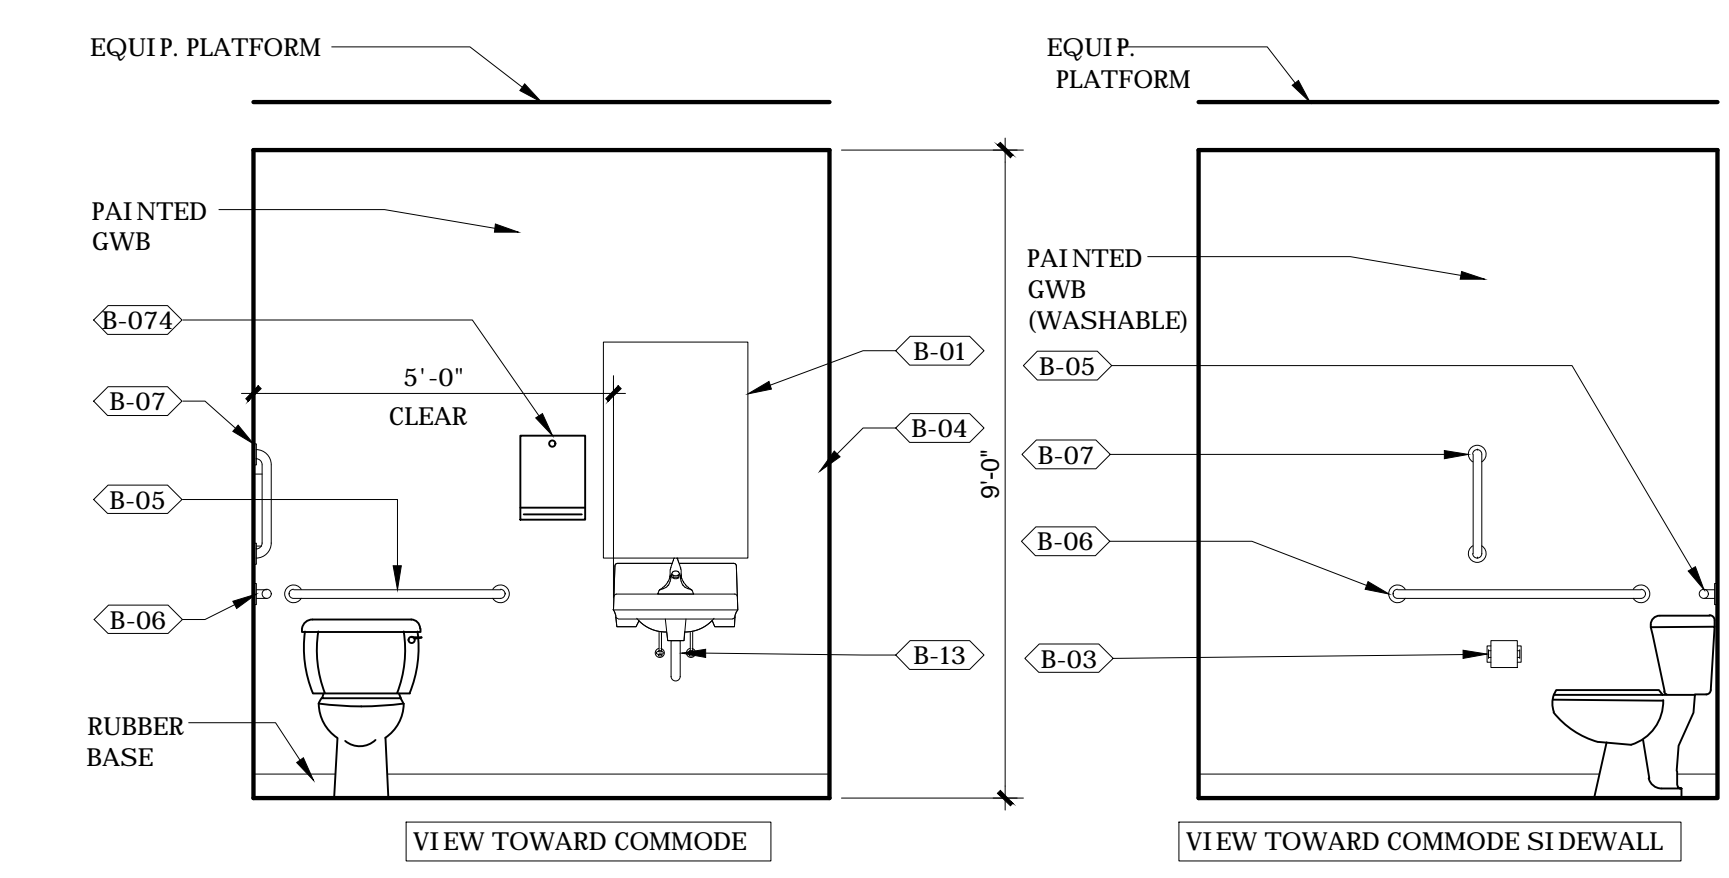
EQUIP. PLATFORM

PAINTED GWB

B-074

B-07

5'-0" CLEAR

B-05

B-06

RUBBER BASE

B-01

B-04

B-13

9'-0"

VIEW TOWARD COMMODE

EQUIP. PLATFORM

PAINTED GWB (WASHABLE)

B-05

B-07

B-06

B-03

VIEW TOWARD COMMODE SIDEWALL